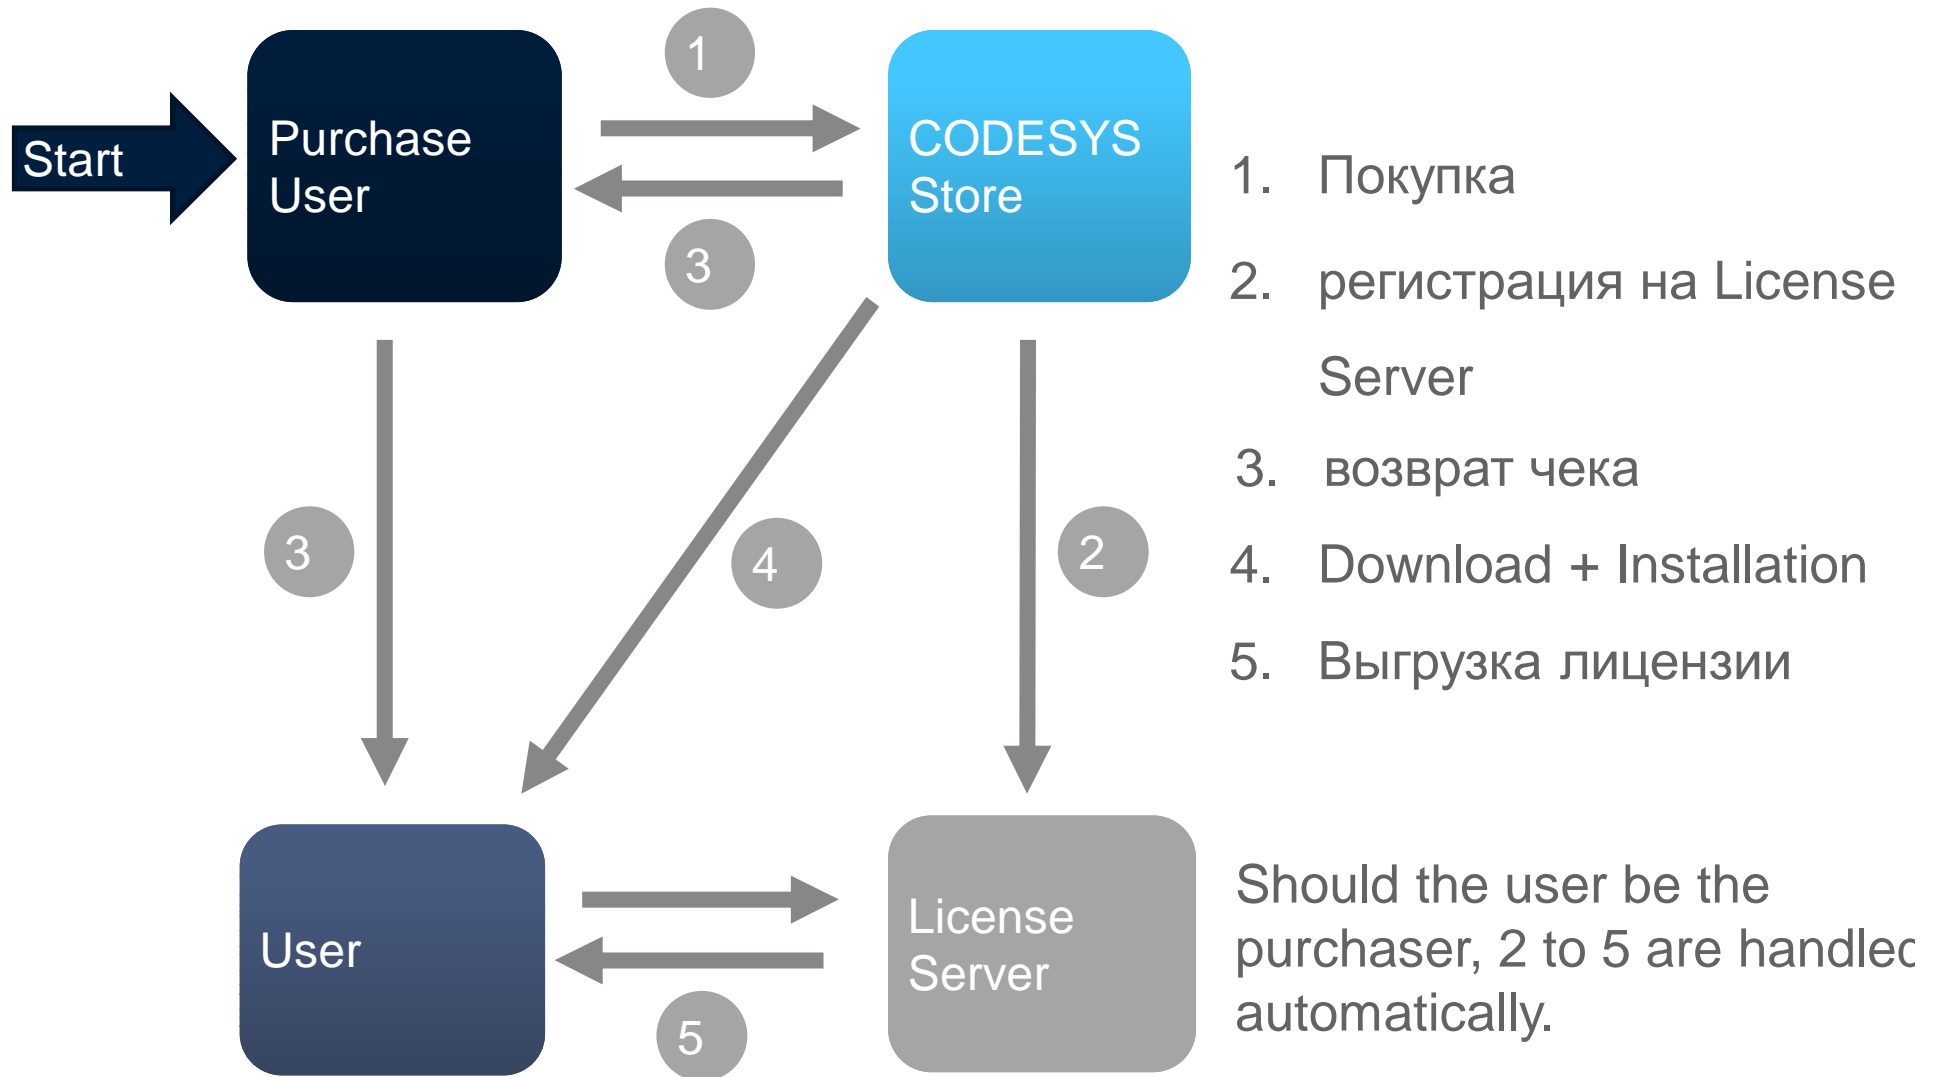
Start

Purchase User

1

3

CODESYS Store

3

4

2

User

5

License Server

1. Покупка

2. регистрация на License Server

3. возврат чека

4. Download + Installation

5. Выгрузка лицензии

Should the user be the purchaser, 2 to 5 are handlec automatically.